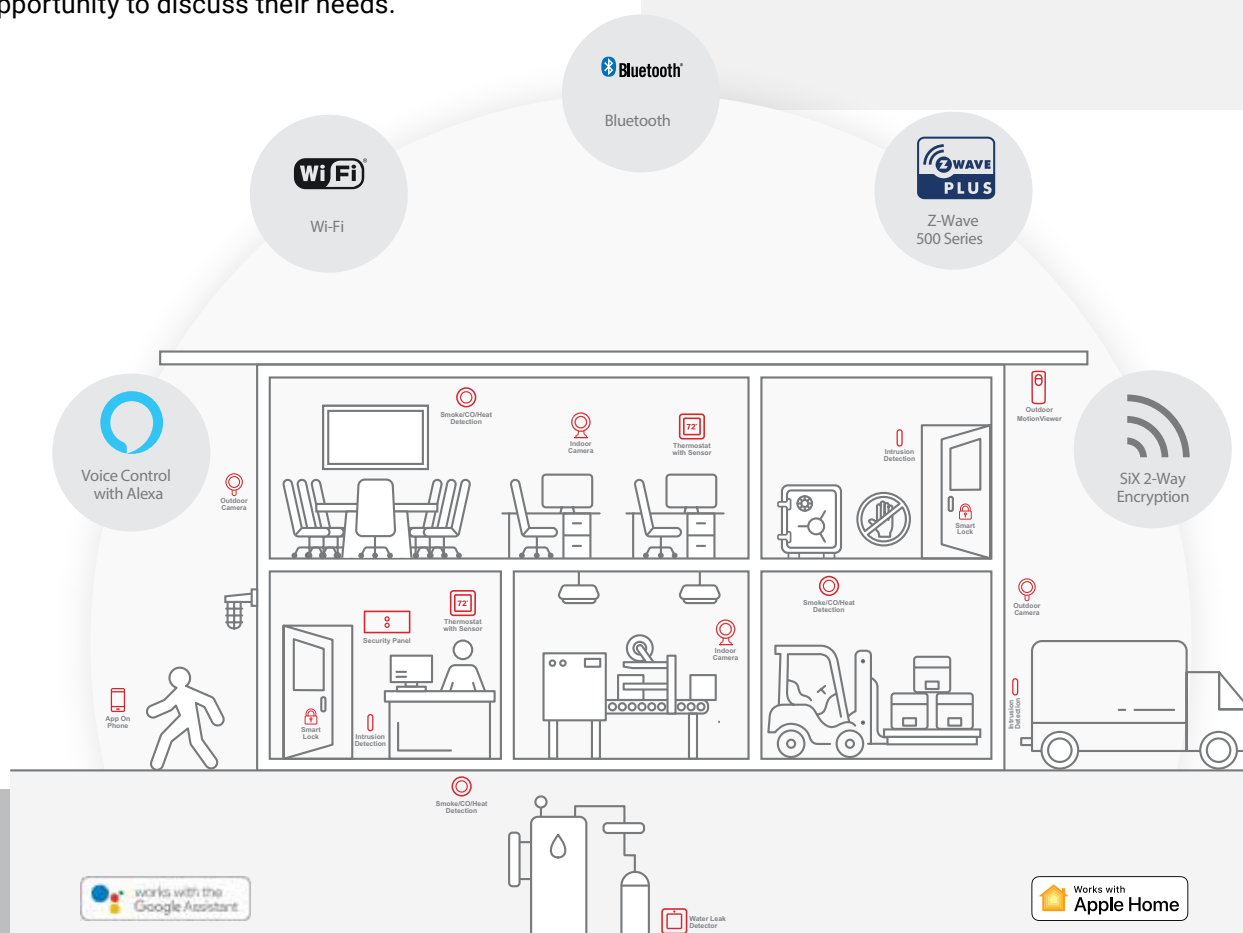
opportunity to discuss their needs.

Bluetooth
Bluetooth

Wi Fi
Wi-Fi

Z WAVE PLUS
Z-Wave 500 Series

Voice Control with Alexa

SiX 2-Way Encryption

Smoke/CO/Heat Detection

Indoor Camera

72°
Thermostat with Sensor

Intrusion Detection

Smart Lock

Outdoor MotionViewer

Outdoor Camera

Security Panel

72°
Thermostat with Sensor

Indoor Camera

Smoke/CO/Heat Detection

Outdoor Camera

App On Phone

Smart Lock

Intrusion Detection

Intrusion Detection

Smoke/CO/Heat Detection

works with the Google Assistant

Water Leak Detector

Works with Apple Home